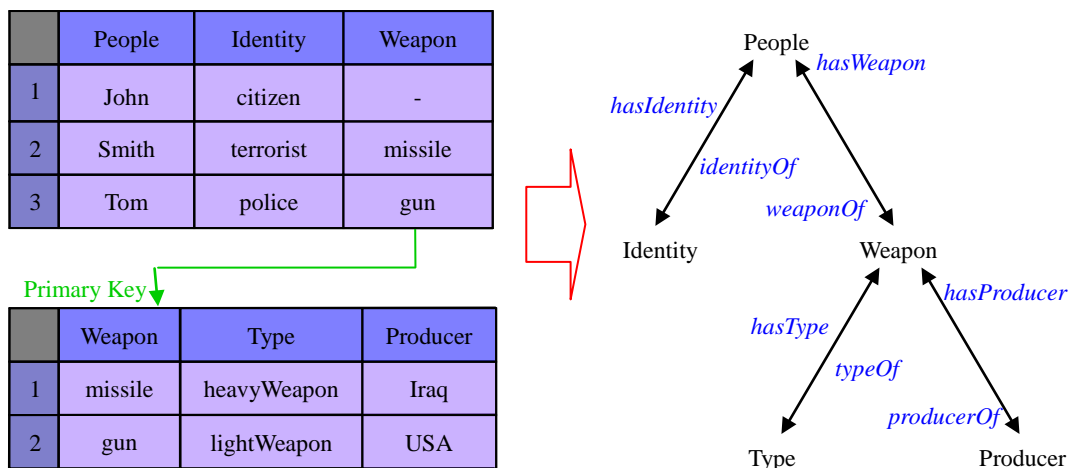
| | People | Identity | Weapon |
|---|---|---|---|
| 1 | John | citizen | - |
| 2 | Smith | terrorist | missile |
| 3 | Tom | police | gun |

Primary Key

| | Weapon | Type | Producer |
|---|---|---|---|
| 1 | missile | heavyWeapon | Iraq |
| 2 | gun | lightWeapon | USA |

People
hasWeapon
hasIdentity
identityOf
weaponOf
Identity
Weapon
hasProducer
hasType
typeOf
producerOf
Type
Producer